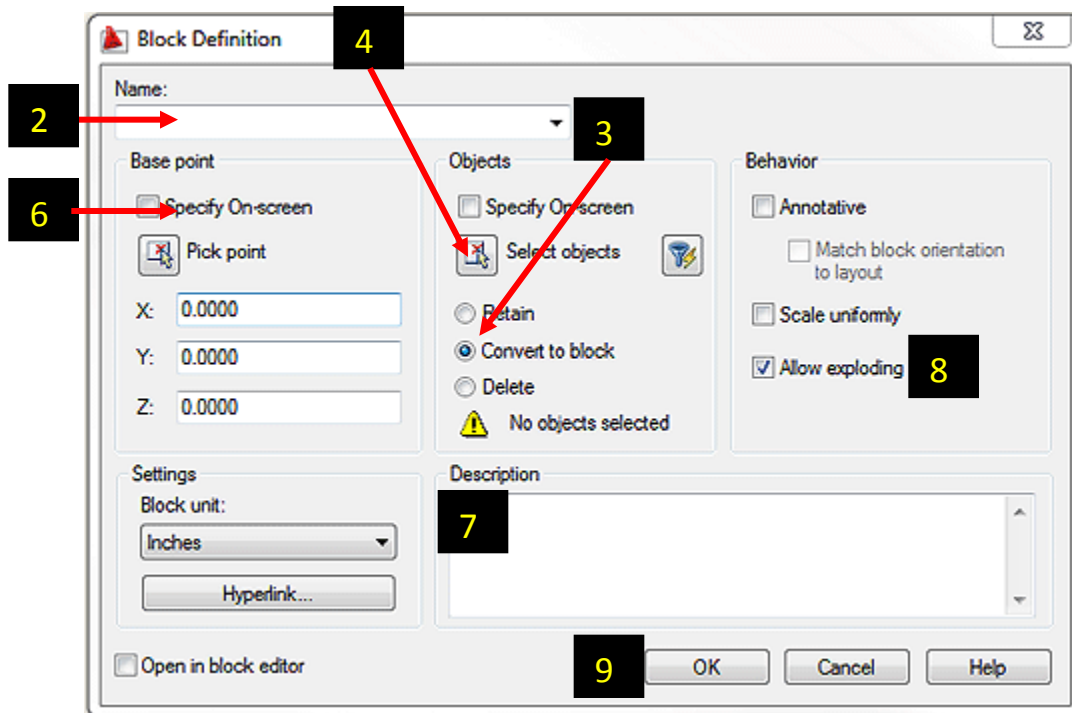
Block Definition

4

Name:

2

3

Base point

6

Specify On-screen

Pick point

X: 0.0000

Y: 0.0000

Z: 0.0000

Objects

Specify On-screen

Select objects

Retain

Convert to block

Delete

No objects selected

Behavior

Annotative

Match block orientation to layout

Scale uniformly

Allow exploding

8

Settings

Block unit:

Inches

Hyperlink...

Description

7

Open in block editor

9

OK

Cancel

Help